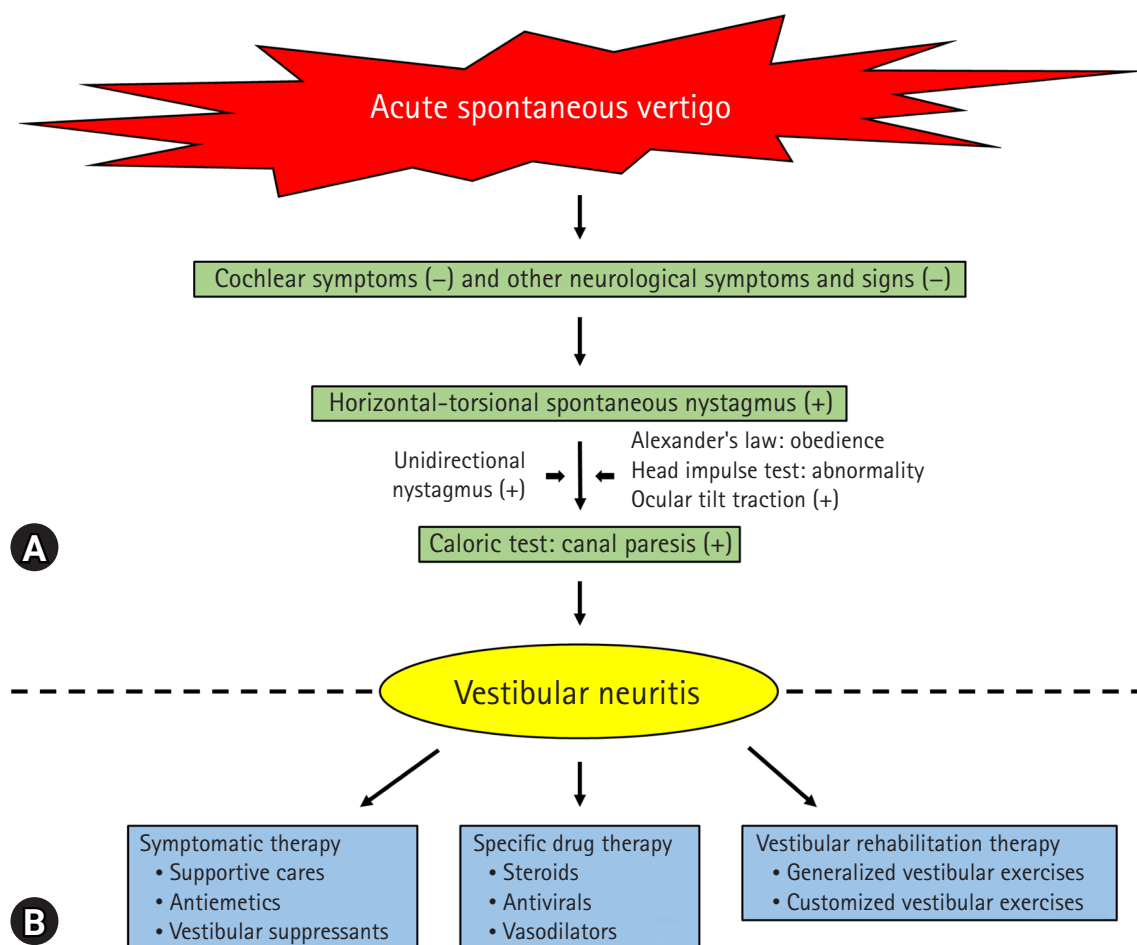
Acute spontaneous vertigo

Cochlear symptoms (–) and other neurological symptoms and signs (–)

Horizontal-torsional spontaneous nystagmus (+)

Unidirectional nystagmus (+)

Alexander's law: obedience
Head impulse test: abnormality
Ocular tilt traction (+)

A

Caloric test: canal paresis (+)

Vestibular neuritis

Symptomatic therapy
• Supportive cares
• Antiemetics
• Vestibular suppressants

Specific drug therapy
• Steroids
• Antivirals
• Vasodilators

Vestibular rehabilitation therapy
• Generalized vestibular exercises
• Customized vestibular exercises

B